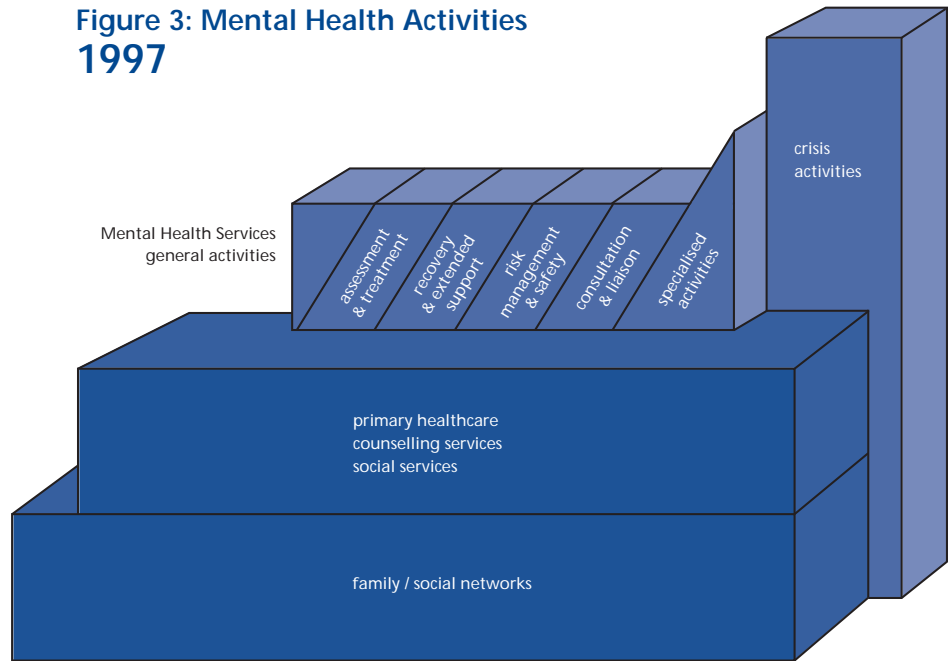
Figure 3: Mental Health Activities
1997

crisis activities

Mental Health Services general activities

assessment & treatment

recovery & extended support

risk management & safety

consultation & liaison

specialised activities

primary healthcare
counselling services
social services

family / social networks